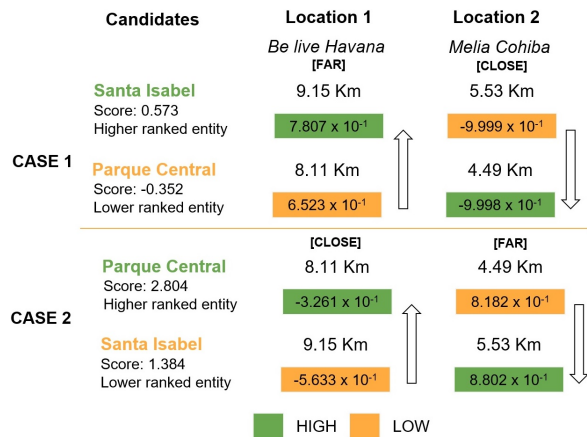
| | Candidates | Location 1 | Location 2 |
|---|---|---|---|
| | | *Be live Havana* [FAR] | *Melia Cohiba* [CLOSE] |
| CASE 1 | Santa Isabel<br>Score: 0.573<br>Higher ranked entity | 9.15 Km<br>$7.807 \times 10^{-1}$ | 5.53 Km<br>$-9.999 \times 10^{-1}$ |
| | Parque Central<br>Score: -0.352<br>Lower ranked entity | 8.11 Km<br>$6.523 \times 10^{-1}$ | 4.49 Km<br>$-9.998 \times 10^{-1}$ |
| | | [CLOSE] | [FAR] |
| CASE 2 | Parque Central<br>Score: 2.804<br>Higher ranked entity | 8.11 Km<br>$-3.261 \times 10^{-1}$ | 4.49 Km<br>$8.182 \times 10^{-1}$ |
| | Santa Isabel<br>Score: 1.384<br>Lower ranked entity | 9.15 Km<br>$-5.633 \times 10^{-1}$ | 5.53 Km<br>$8.802 \times 10^{-1}$ |

HIGH LOW